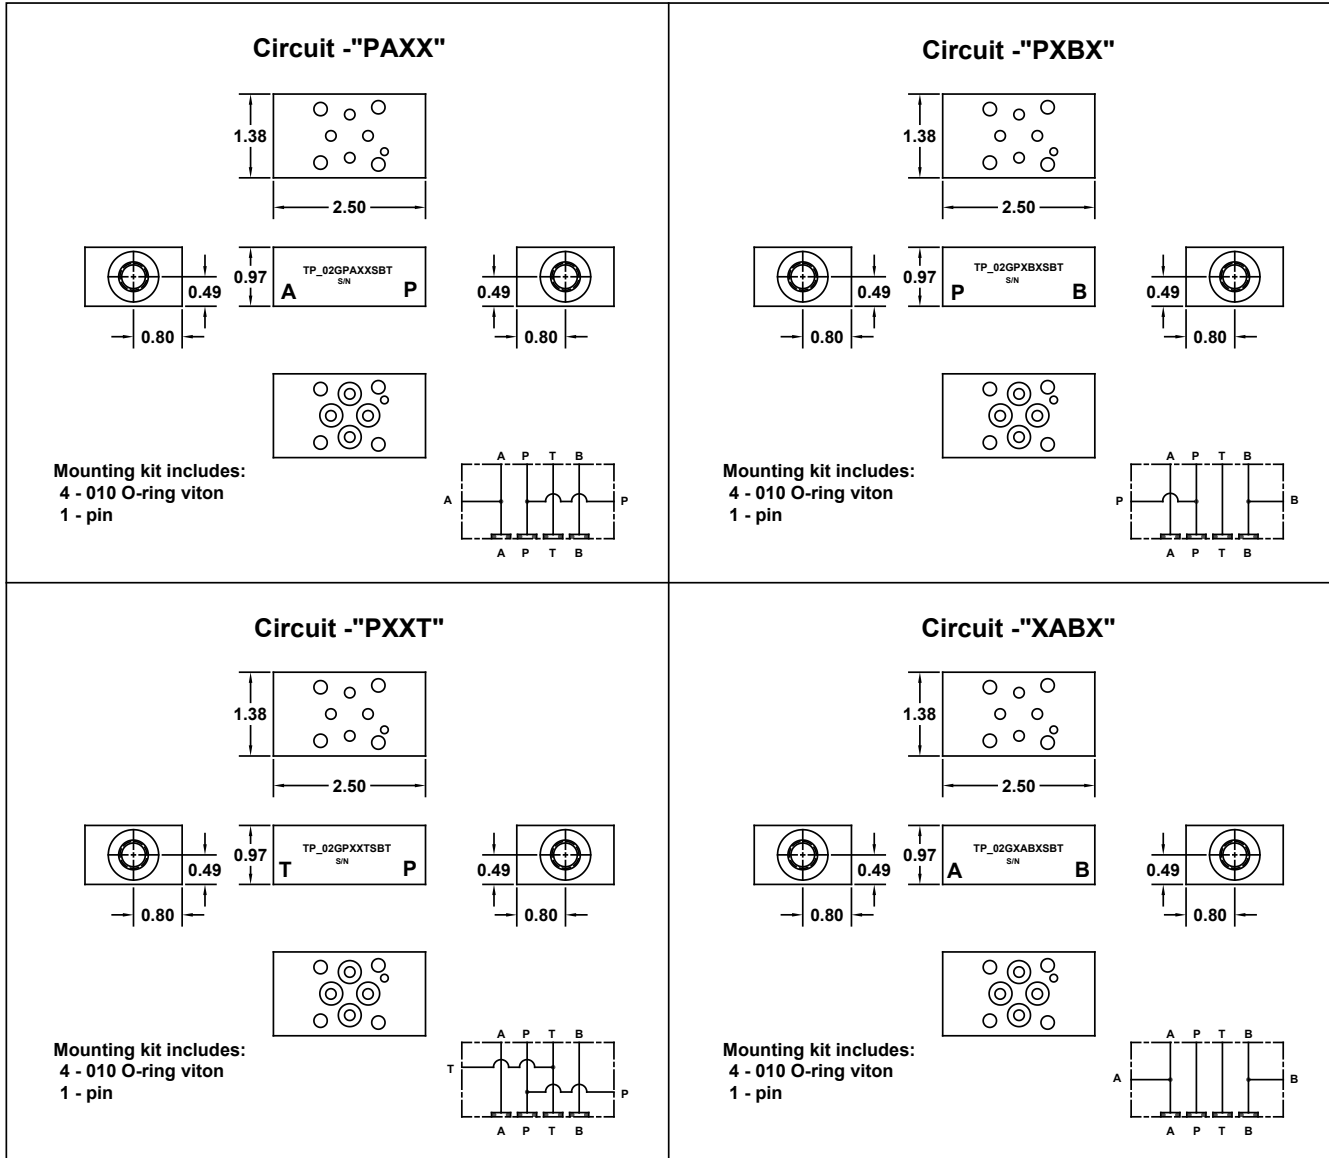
Circuit -"PAXX"

1.38

2.50

0.97

TP_02GPAXXSBT
S/N

A P

0.49

0.80

0.49

0.80

Mounting kit includes:
4 - 010 O-ring viton
1 - pin

A P T B

A

P

A P T B

Circuit -"PXBX"

1.38

2.50

0.97

TP_02GPXBXSBT
S/N

P B

0.49

0.80

0.49

0.80

Mounting kit includes:
4 - 010 O-ring viton
1 - pin

A P T B

P

B

A P T B

Circuit -"PXXT"

1.38

2.50

0.97

TP_02GPXXTSBT
S/N

T P

0.49

0.80

0.49

0.80

Mounting kit includes:
4 - 010 O-ring viton
1 - pin

A P T B

T

P

A P T B

Circuit -"XABX"

1.38

2.50

0.97

TP_02GXABXSBT
S/N

A B

0.49

0.80

0.49

0.80

Mounting kit includes:
4 - 010 O-ring viton
1 - pin

A P T B

A

B

A P T B